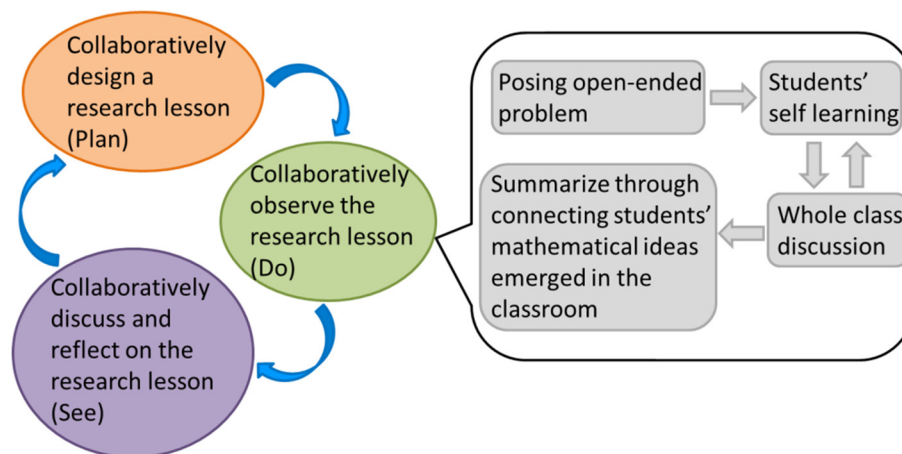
Collaboratively design a research lesson (Plan)

Collaboratively observe the research lesson (Do)

Collaboratively discuss and reflect on the research lesson (See)

Posing open-ended problem

Students' self learning

Whole class discussion

Summarize through connecting students' mathematical ideas emerged in the classroom